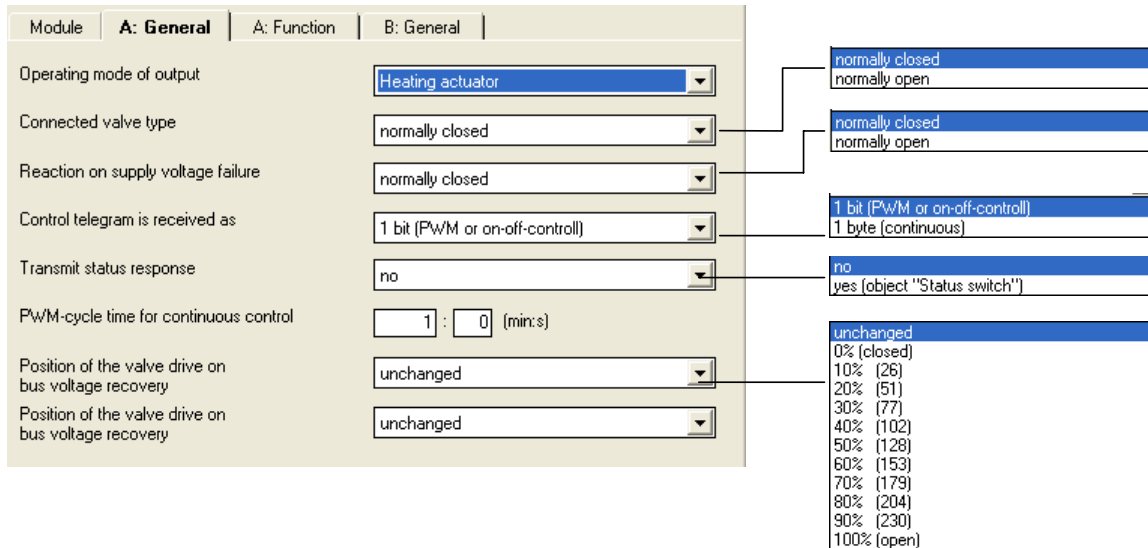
Module | A: General | A: Function | B: General

Operating mode of output
Heating actuator

Connected valve type
normally closed

Reaction on supply voltage failure
normally closed

Control telegram is received as
1 bit (PWM or on-off-controll)

Transmit status response
no

PWM-cycle time for continuous control
1 : 0 (min:s)

Position of the valve drive on bus voltage recovery
unchanged

Position of the valve drive on bus voltage recovery
unchanged

normally closed
normally open

normally closed
normally open

1 bit (PWM or on-off-controll)
1 byte (continuous)

no
yes (object "Status switch")

unchanged
0% (closed)
10% (26)
20% (51)
30% (77)
40% (102)
50% (128)
60% (153)
70% (179)
80% (204)
90% (230)
100% (open)